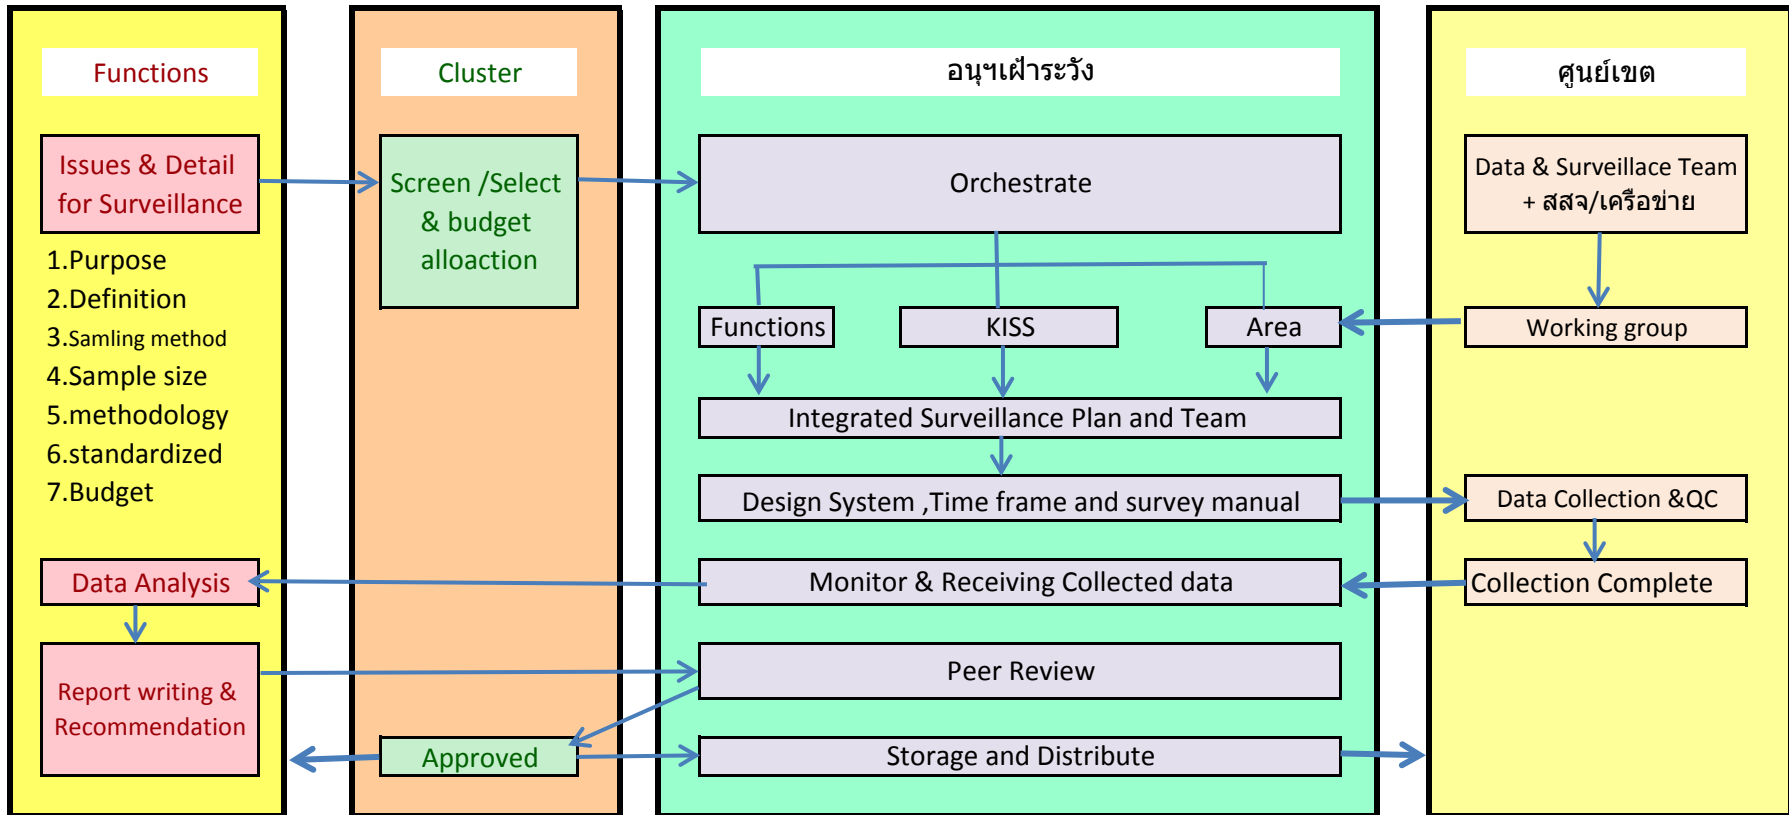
Functions

Issues & Detail for Surveillance

1.Purpose
2.Definition
3.Samling method
4.Sample size
5.methodology
6.standardized
7.Budget

Data Analysis

Report writing & Recommendation

Cluster

Screen /Select & budget alloaction

Approved

อนุฯเฝ้าระวัง

Orchestrate

Functions

KISS

Area

Integrated Surveillance Plan and Team

Design System ,Time frame and survey manual

Monitor & Receiving Collected data

Peer Review

Storage and Distribute

ศูนย์เขต

Data & Surveillace Team + สสจ/เครือข่าย

Working group

Data Collection &QC

Collection Complete